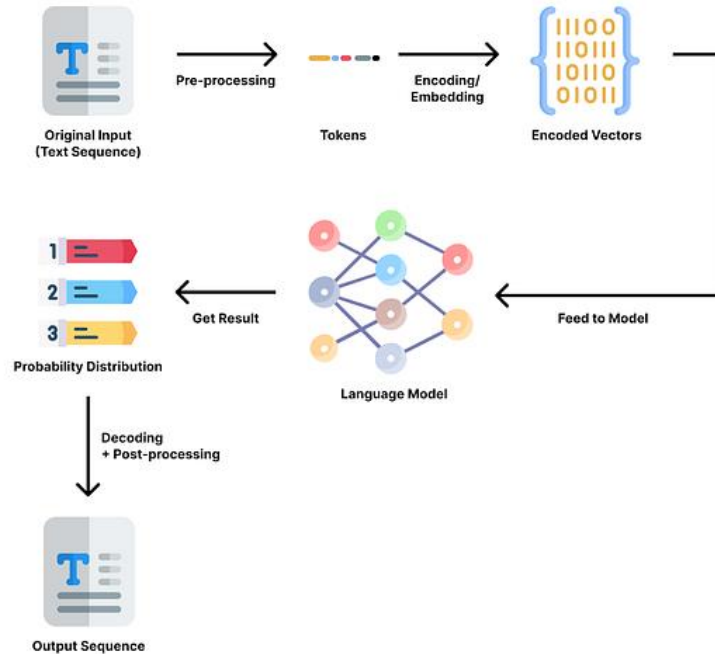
T

Original Input (Text Sequence)

Pre-processing

Tokens

Encoding/ Embedding

11100
110111
10110
01011

Encoded Vectors

1
2
3

Probability Distribution

Get Result

Language Model

Feed to Model

Decoding + Post-processing

T

Output Sequence